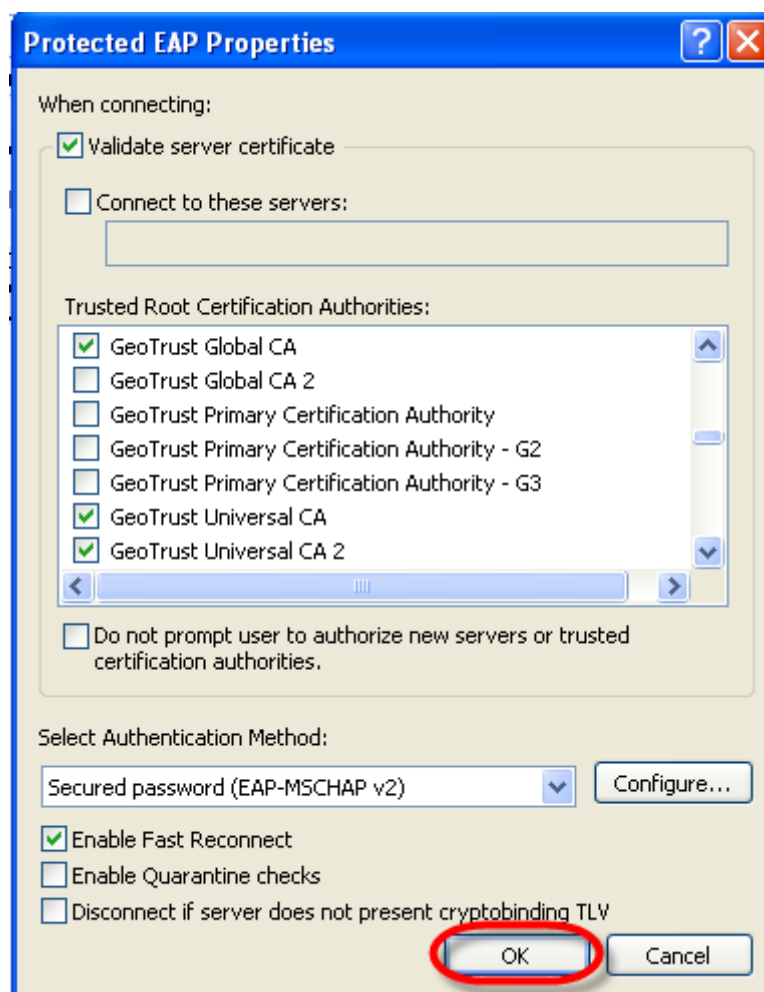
Protected EAP Properties

When connecting:

Validate server certificate

Connect to these servers:

Trusted Root Certification Authorities:

GeoTrust Global CA
GeoTrust Global CA 2
GeoTrust Primary Certification Authority
GeoTrust Primary Certification Authority - G2
GeoTrust Primary Certification Authority - G3
GeoTrust Universal CA
GeoTrust Universal CA 2

Do not prompt user to authorize new servers or trusted certification authorities.

Select Authentication Method:

Secured password (EAP-MSCHAP v2)

Configure...

Enable Fast Reconnect
Enable Quarantine checks
Disconnect if server does not present cryptobinding TLV

OK
Cancel